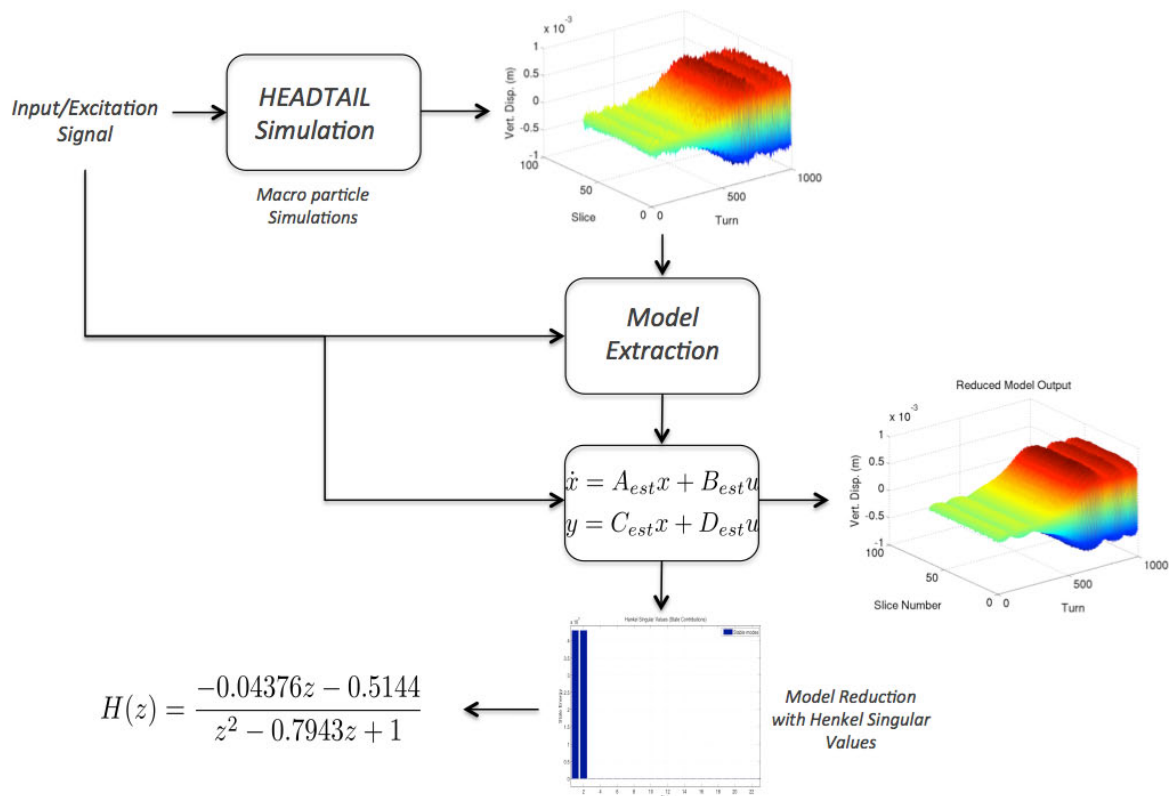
Input/Excitation Signal

HEADTAIL Simulation

Macro particle Simulations

x $10^{-3}$
1
0.5
0
-0.5
-1
Vert. Disp. (m)
100
50
0
Slice
0
500
1000
Turn

Model Extraction

$\dot{x} = A_{est}x + B_{est}u$
$y = C_{est}x + D_{est}u$

Reduced Model Output
x $10^{-3}$
1
0.5
0
-0.5
-1
Vert. Disp. (m)
100
50
0
Slice Number
0
500
1000
Turn

Henkel Singular Values (State Contributions)
Stable modes
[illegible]

Model Reduction with Henkel Singular Values

$H(z) = \frac{-0.04376z - 0.5144}{z^2 - 0.7943z + 1}$